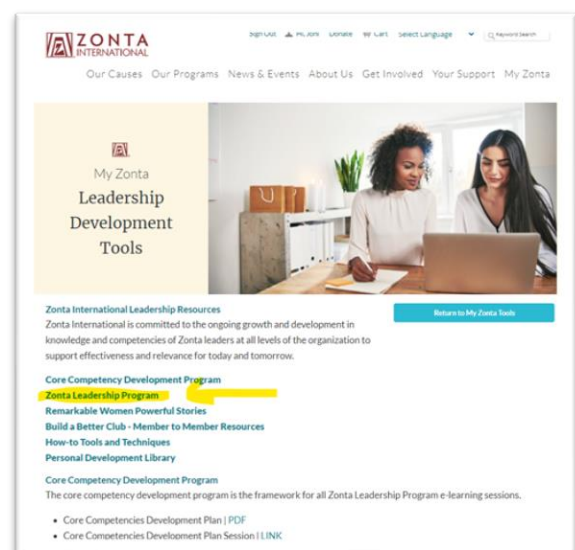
ZONTA INTERNATIONAL

Sign Out Hi, Joni Donate Cart Select Language Keyword Search

Our Causes Our Programs News & Events About Us Get Involved Your Support My Zonta

My Zonta
Leadership Development Tools

Zonta International Leadership Resources
Zonta International is committed to the ongoing growth and development in knowledge and competencies of Zonta leaders at all levels of the organization to support effectiveness and relevance for today and tomorrow.

Return to My Zonta Tools

Core Competency Development Program
Zonta Leadership Program
Remarkable Women Powerful Stories
Build a Better Club - Member to Member Resources
How-to Tools and Techniques
Personal Development Library

Core Competency Development Program
The core competency development program is the framework for all Zonta Leadership Program e-learning sessions.

- Core Competencies Development Plan | PDF
- Core Competencies Development Plan Session | LINK